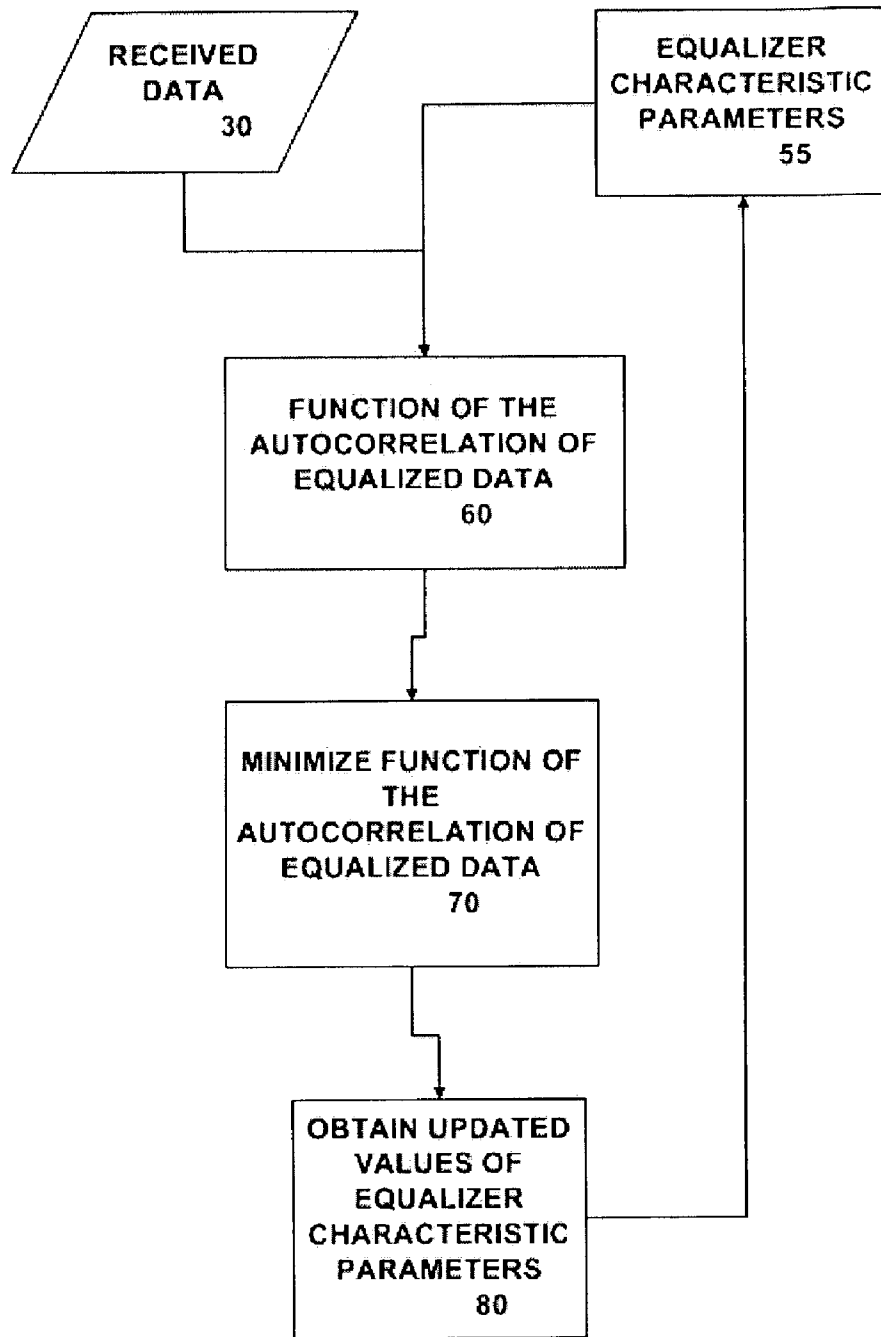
RECEIVED DATA
30

EQUALIZER CHARACTERISTIC PARAMETERS
55

FUNCTION OF THE AUTOCORRELATION OF EQUALIZED DATA
60

MINIMIZE FUNCTION OF THE AUTOCORRELATION OF EQUALIZED DATA
70

OBTAIN UPDATED VALUES OF EQUALIZER CHARACTERISTIC PARAMETERS
80